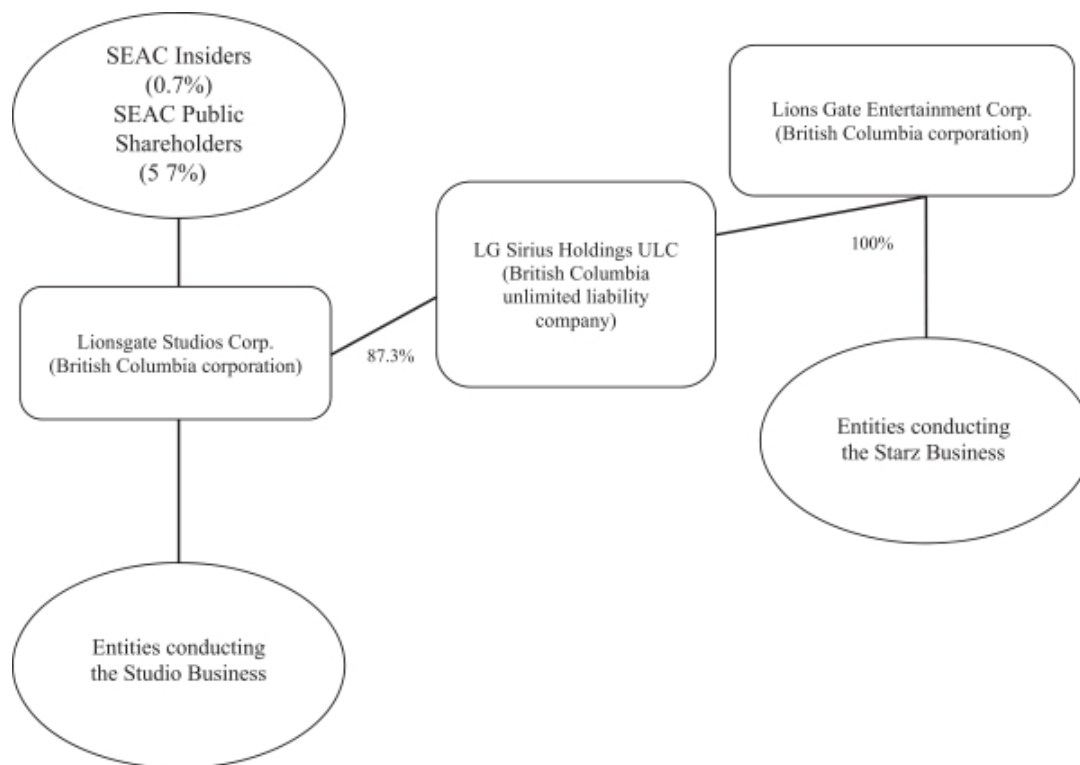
SEAC Insiders (0.7%) SEAC Public Shareholders (5 7%)

Lions Gate Entertainment Corp. (British Columbia corporation)

LG Sirius Holdings ULC (British Columbia unlimited liability company)

100%

Lionsgate Studios Corp. (British Columbia corporation)

87.3%

Entities conducting the Starz Business

Entities conducting the Studio Business